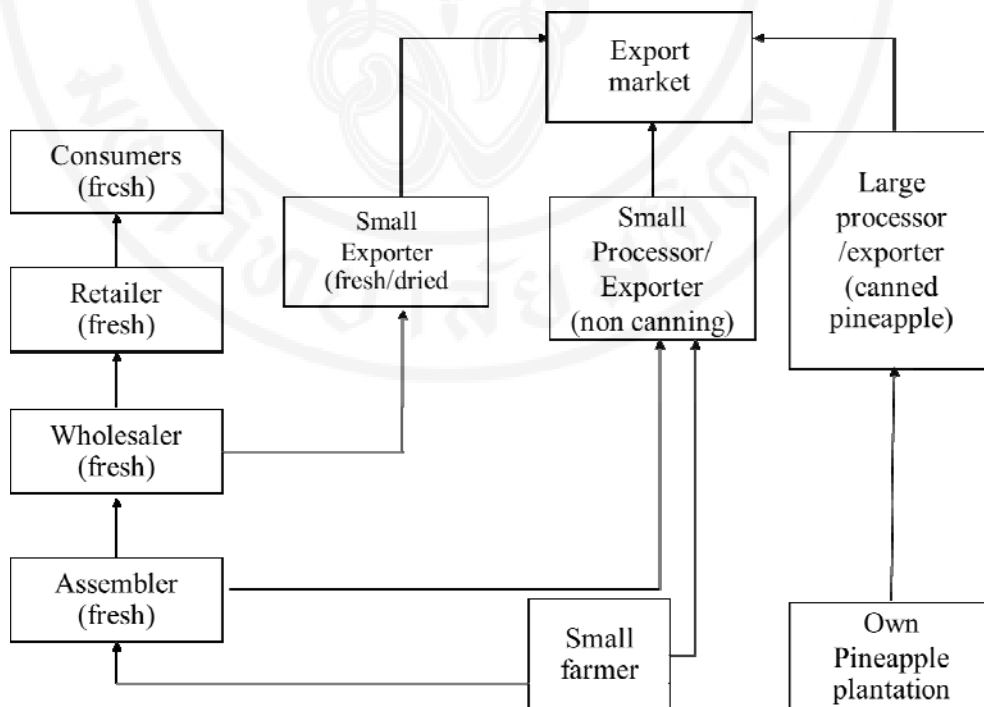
Export market

Consumers (fresh)

Small Exporter (fresh/dried

Small Processor/ Exporter (non canning)

Large processor /exporter (canned pineapple)

Retailer (fresh)

Wholesaler (fresh)

Assembler (fresh)

Small farmer

Own Pineapple plantation